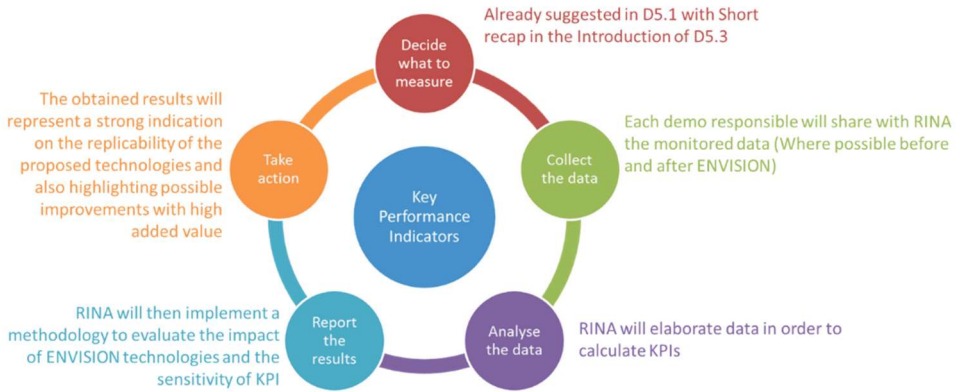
Already suggested in D5.1 with Short recap in the Introduction of D5.3

Decide what to measure

Each demo responsible will share with RINA the monitored data (Where possible before and after ENVISION)

Collect the data

Analyse the data

RINA will elaborate data in order to calculate KPIs

Report the results

RINA will then implement a methodology to evaluate the impact of ENVISION technologies and the sensitivity of KPI

Take action

The obtained results will represent a strong indication on the replicability of the proposed technologies and also highlighting possible improvements with high added value

Key Performance Indicators